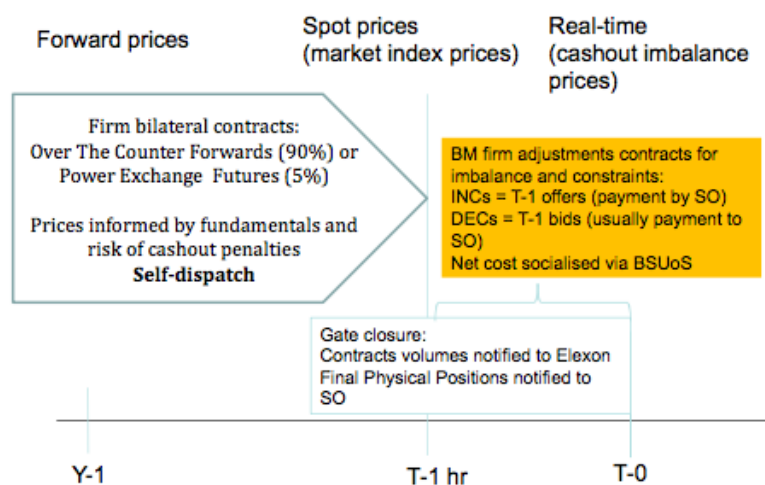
Forward prices

Spot prices (market index prices)

Real-time (cashout imbalance prices)

Firm bilateral contracts:
Over The Counter Forwards (90%) or
Power Exchange Futures (5%)

Prices informed by fundamentals and risk of cashout penalties
**Self-dispatch**

BM firm adjustments contracts for imbalance and constraints:
INCs = T-1 offers (payment by SO)
DECs = T-1 bids (usually payment to SO)
Net cost socialised via BSUoS

Gate closure:
Contracts volumes notified to Elexon
Final Physical Positions notified to SO

Y-1

T-1 hr

T-0